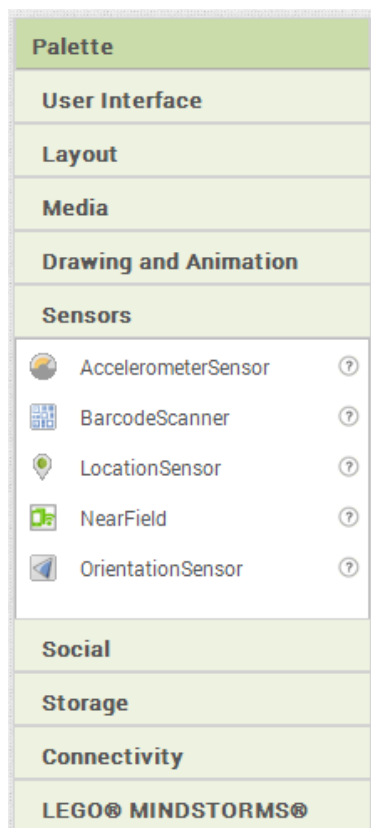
Palette

User Interface

Layout

Media

Drawing and Animation

Sensors

AccelerometerSensor ?

BarcodeScanner ?

LocationSensor ?

NearField ?

OrientationSensor ?

Social

Storage

Connectivity

LEGO® MINDSTORMS®